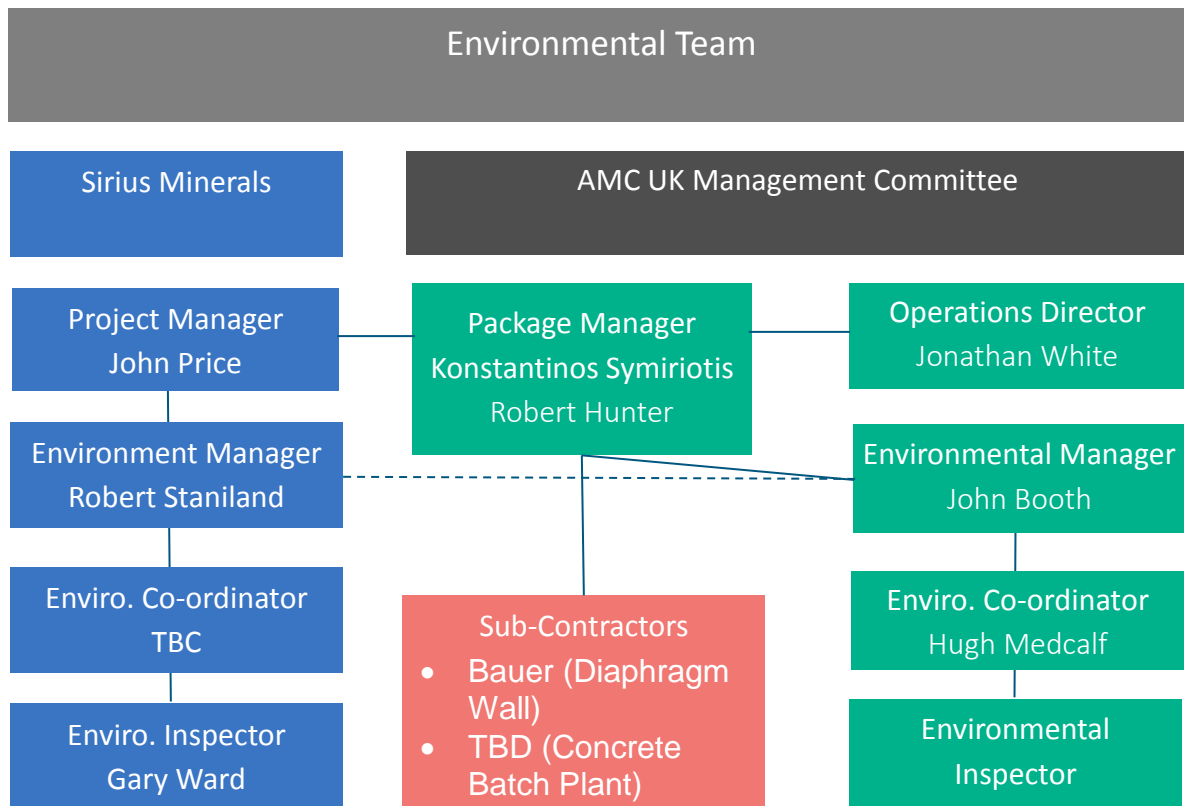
Environmental Team

Sirius Minerals

AMC UK Management Committee

Project Manager
John Price

Package Manager
Konstantinos Symiriotis
Robert Hunter

Operations Director
Jonathan White

Environment Manager
Robert Staniland

Environmental Manager
John Booth

Enviro. Co-ordinator
TBC

Sub-Contractors
- Bauer (Diaphragm Wall)
- TBD (Concrete Batch Plant)

Enviro. Co-ordinator
Hugh Medcalf

Enviro. Inspector
Gary Ward

Environmental Inspector